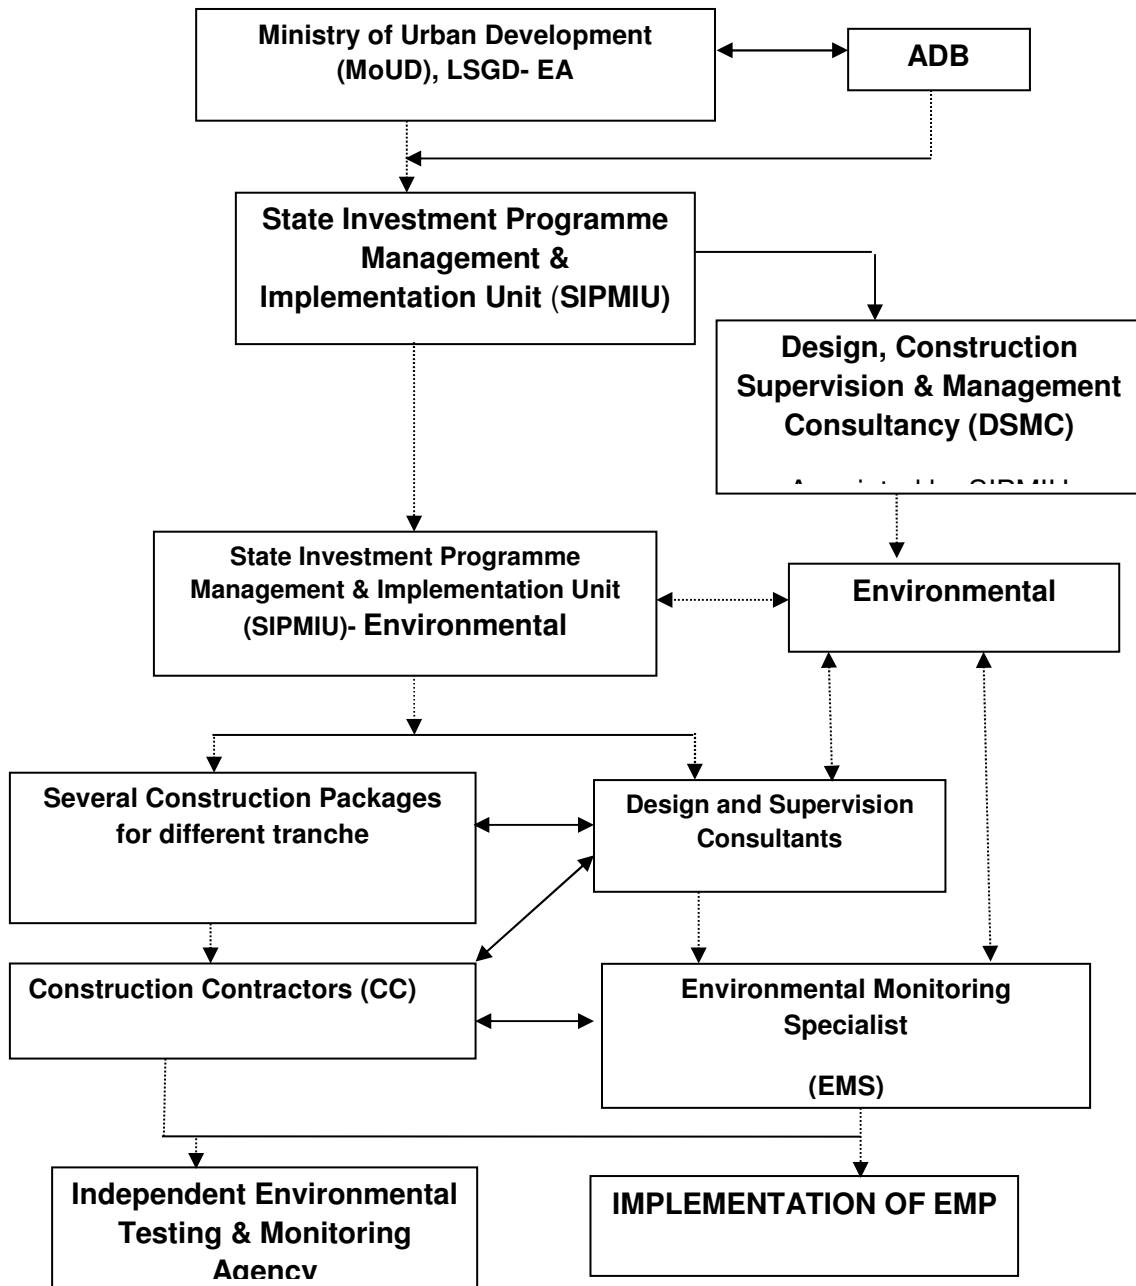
Ministry of Urban Development (MoUD), LSGD- EA

ADB

State Investment Programme Management & Implementation Unit (SIPMIU)

Design, Construction Supervision & Management Consultancy (DSMC)

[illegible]

State Investment Programme Management & Implementation Unit (SIPMIU)- Environmental

Environmental

Several Construction Packages for different tranche

Design and Supervision Consultants

Construction Contractors (CC)

Environmental Monitoring Specialist

(EMS)

Independent Environmental Testing & Monitoring Agency

IMPLEMENTATION OF EMP